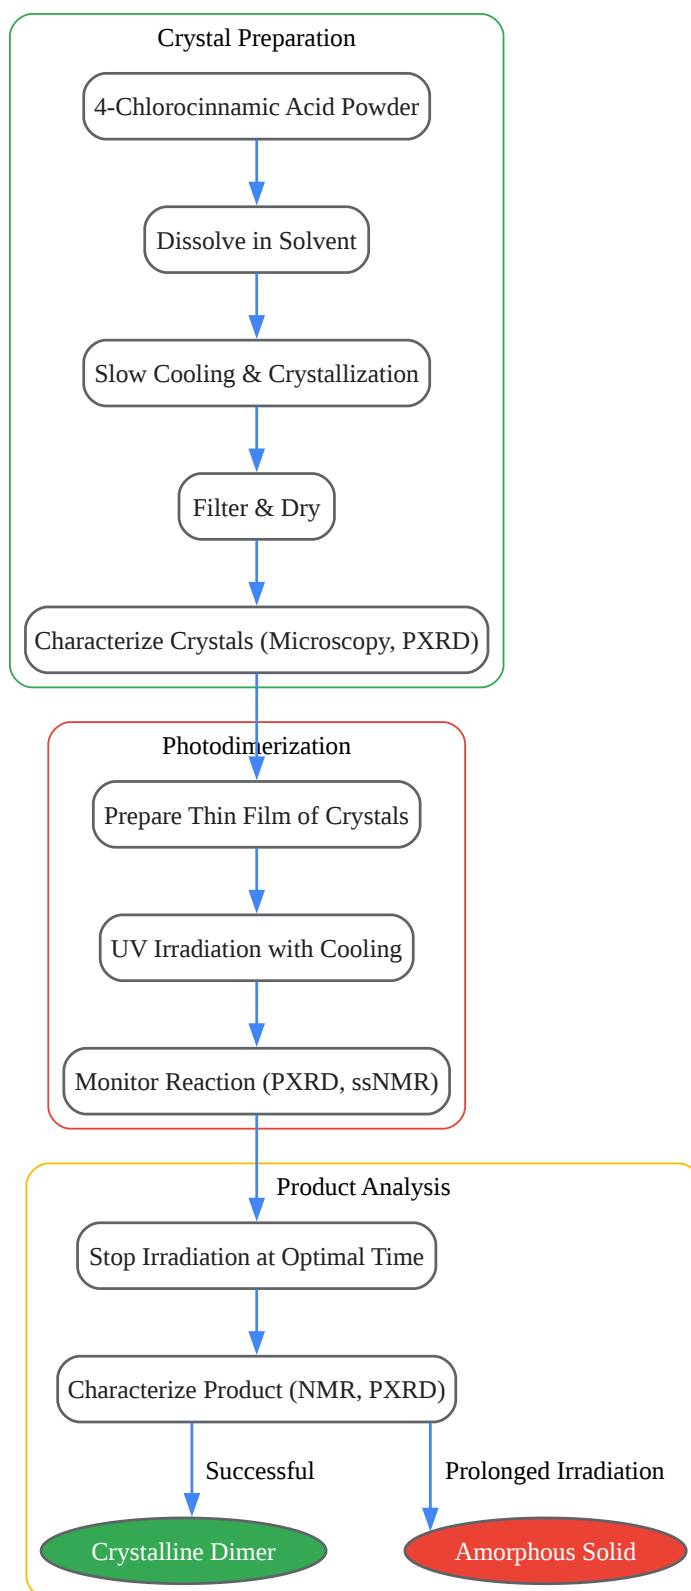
Crystal Preparation

4-Chlorocinnamic Acid Powder

Dissolve in Solvent

Slow Cooling & Crystallization

Filter & Dry

Characterize Crystals (Microscopy, PXRD)

Photodimerization

Prepare Thin Film of Crystals

UV Irradiation with Cooling

Monitor Reaction (PXRD, ssNMR)

Product Analysis

Stop Irradiation at Optimal Time

Characterize Product (NMR, PXRD)

Successful

Prolonged Irradiation

Crystalline Dimer

Amorphous Solid